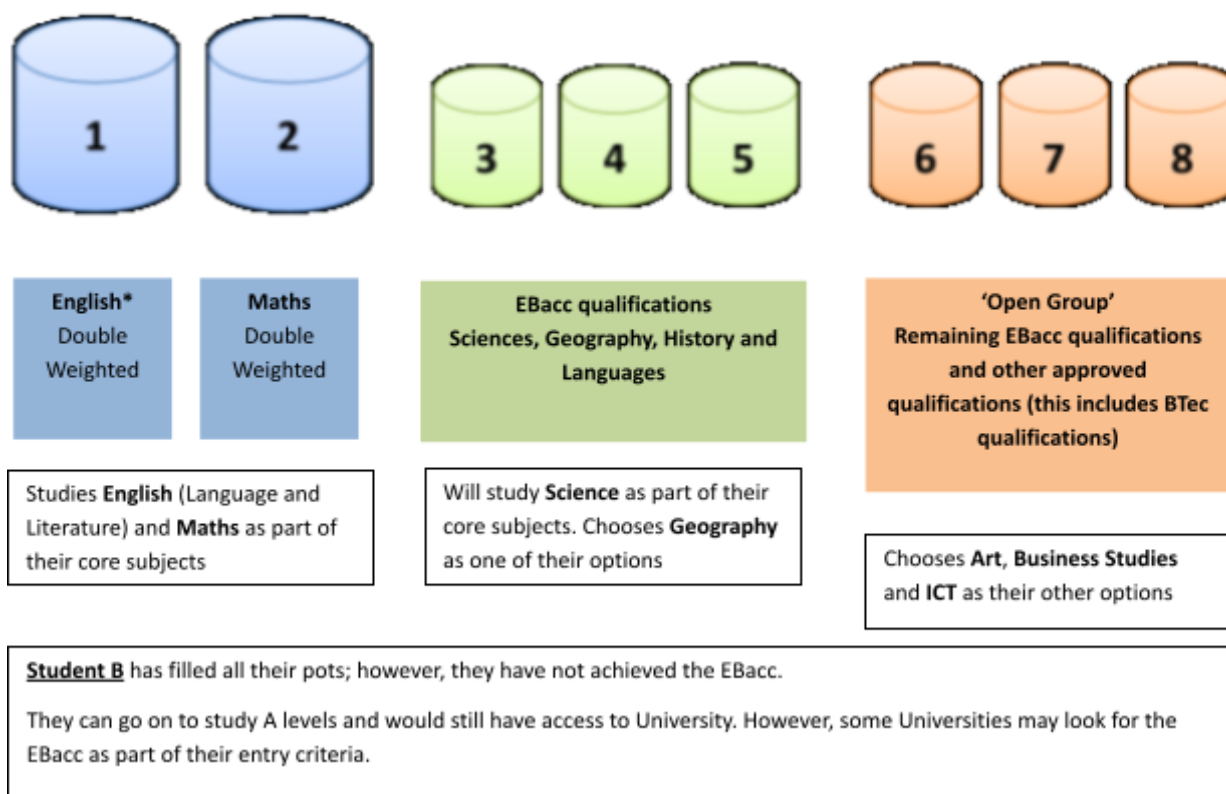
1

2

3

4

5

6

7

8

English*
Double
Weighted

Maths
Double
Weighted

EBacc qualifications
Sciences, Geography, History and Languages

'Open Group'
Remaining EBacc qualifications and other approved qualifications (this includes BTec qualifications)

Studies English (Language and Literature) and Maths as part of their core subjects

Will study Science as part of their core subjects. Chooses Geography as one of their options

Chooses Art, Business Studies and ICT as their other options

Student B has filled all their pots; however, they have not achieved the EBacc.

They can go on to study A levels and would still have access to University. However, some Universities may look for the EBacc as part of their entry criteria.